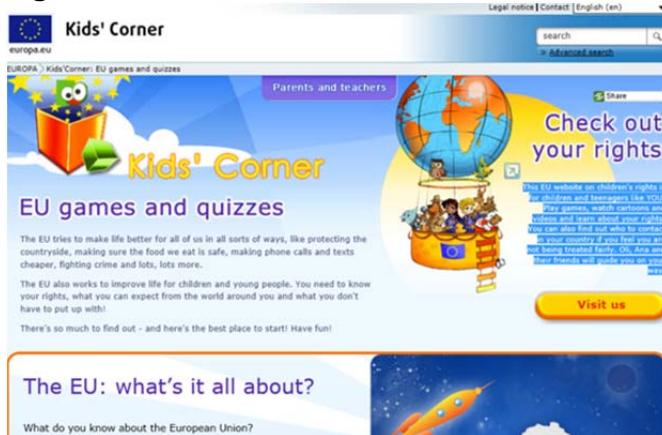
europa.eu

Kids' Corner

Legal notice | Contact | English (en)

search

» Advanced search

EUROPA > Kids'Corner: EU games and quizzes

Parents and teachers

Share

Kids' Corner

EU games and quizzes

The EU tries to make life better for all of us in all sorts of ways, like protecting the countryside, making sure the food we eat is safe, making phone calls and texts cheaper, fighting crime and lots, lots more.

The EU also works to improve life for children and young people. You need to know your rights, what you can expect from the world around you and what you don't have to put up with!

There's so much to find out - and here's the best place to start! Have fun!

Check out your rights

This EU website on children's rights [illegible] for children and teenagers like YOU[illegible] Play games, watch cartoons an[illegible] videos and learn about your rights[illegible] You can also find out who to contac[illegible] in your country if you feel you ar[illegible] not being treated fairly. Oli, Ana an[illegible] their friends will guide you on you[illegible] way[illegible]

Visit us

The EU: what's it all about?

What do you know about the European Union?